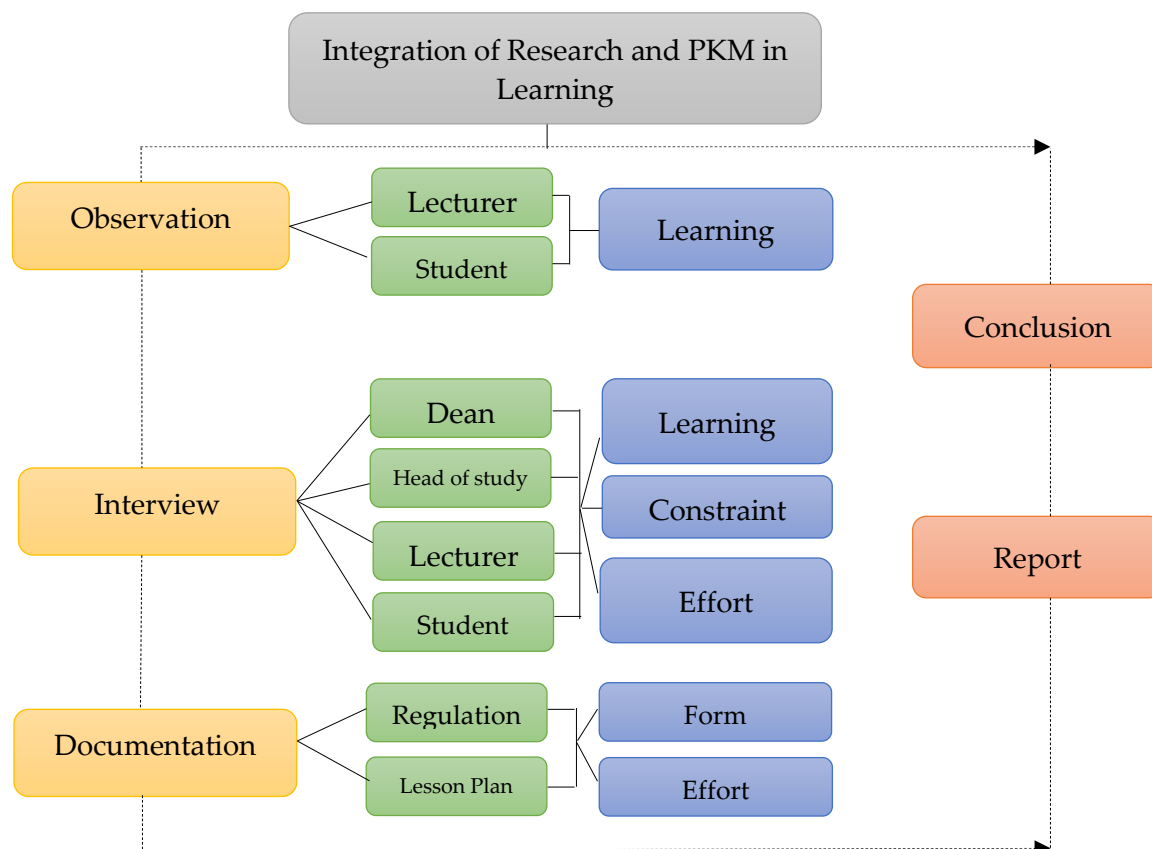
Integration of Research and PKM in Learning

Observation

Lecturer

Student

Learning

Conclusion

Interview

Dean

Head of study

Lecturer

Student

Learning

Constraint

Effort

Report

Documentation

Regulation

Lesson Plan

Form

Effort